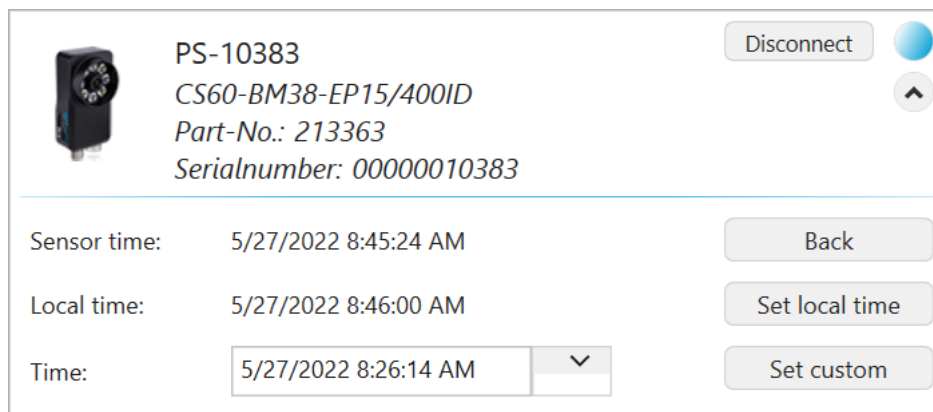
PS-10383
CS60-BM38-EP15/400ID
Part-No.: 213363
Serialnumber: 00000010383

Disconnect

Sensor time: 5/27/2022 8:45:24 AM
Back

Local time: 5/27/2022 8:46:00 AM
Set local time

Time: 5/27/2022 8:26:14 AM
Set custom